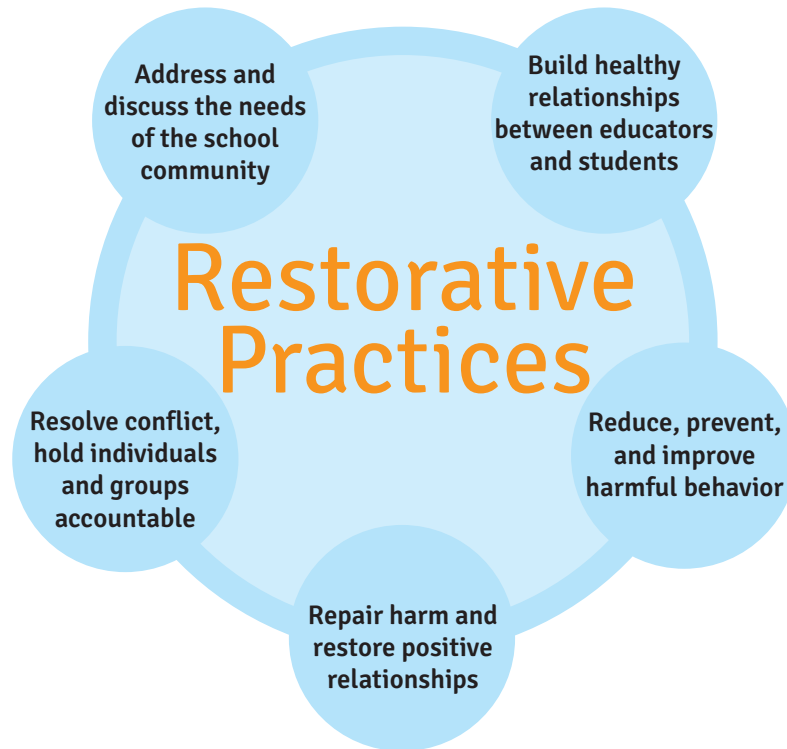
Address and discuss the needs of the school community

Build healthy relationships between educators and students

Restorative Practices

Resolve conflict, hold individuals and groups accountable

Reduce, prevent, and improve harmful behavior

Repair harm and restore positive relationships